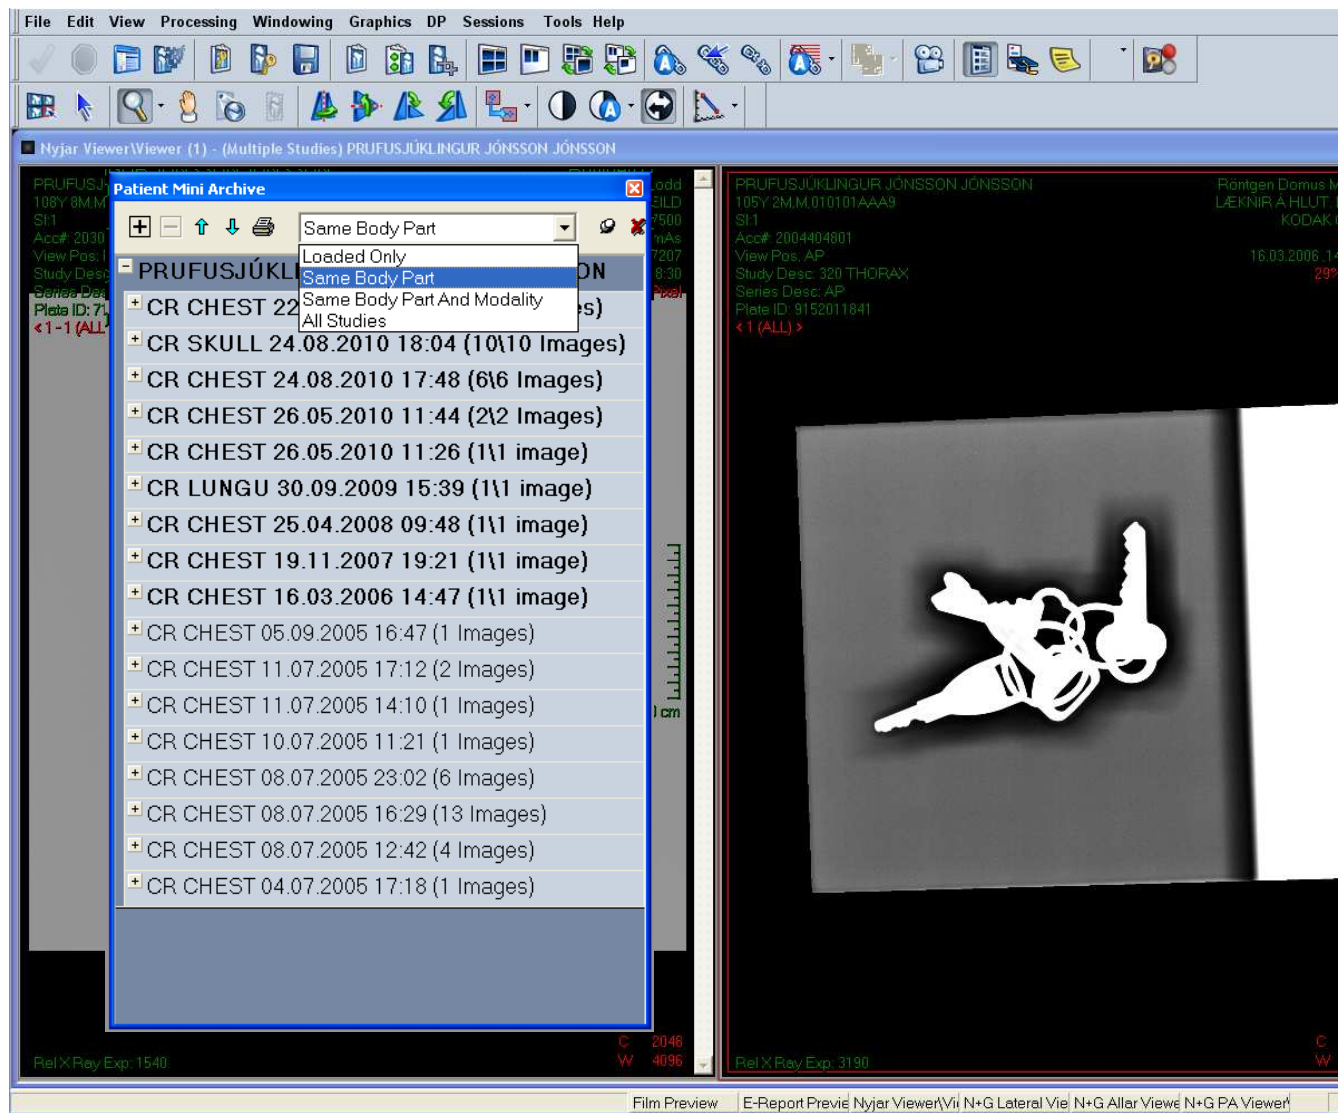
File Edit View Processing Windowing Graphics DP Sessions Tools Help

Nyjar Viewer\Viewer (1) - (Multiple Studies) PRUFUSJÚKLINGUR JÓNSSON JÓNSSON

PRUFUSJ
108Y 8M M
SI:1
Acc#: 2030
View Pos: I
Study Desc
Series Des
Plate ID: 71
< 1 - 1 (ALL

Patient Mini Archive

Same Body Part
Loaded Only
Same Body Part
Same Body Part And Modality
All Studies

PRUFUSJÚKL ON
CR CHEST 22 s)
CR SKULL 24.08.2010 18:04 (10\10 Images)
CR CHEST 24.08.2010 17:48 (6\6 Images)
CR CHEST 26.05.2010 11:44 (2\2 Images)
CR CHEST 26.05.2010 11:26 (1\1 image)
CR LUNGU 30.09.2009 15:39 (1\1 image)
CR CHEST 25.04.2008 09:48 (1\1 image)
CR CHEST 19.11.2007 19:21 (1\1 image)
CR CHEST 16.03.2006 14:47 (1\1 image)
CR CHEST 05.09.2005 16:47 (1 Images)
CR CHEST 11.07.2005 17:12 (2 Images)
CR CHEST 11.07.2005 14:10 (1 Images)
CR CHEST 10.07.2005 11:21 (1 Images)
CR CHEST 08.07.2005 23:02 (6 Images)
CR CHEST 08.07.2005 16:29 (13 Images)
CR CHEST 08.07.2005 12:42 (4 Images)
CR CHEST 04.07.2005 17:18 (1 Images)

odd
EILD
7500
mAs
7207
8:30
Pixel
1 cm

Rel X Ray Exp: 1540
C 2046
W 4096

PRUFUSJÚKLINGUR JÓNSSON JÓNSSON
105Y 2M M 010101AAA9
SI:1
Acc#: 2004404801
View Pos: AP
Study Desc: 320 THORAX
Series Desc: AP
Plate ID: 9152011841
< 1 (ALL) >

Röntgen Domus M
LÆKNIR Á HLUT
KODAK
16.03.2006 14
29

Rel X Ray Exp: 3190
C
W

Film Preview | E-Report Previe | Nyjar Viewer\Vi | N+G Lateral Vie | N+G Allar Viewe | N+G PA Viewer\